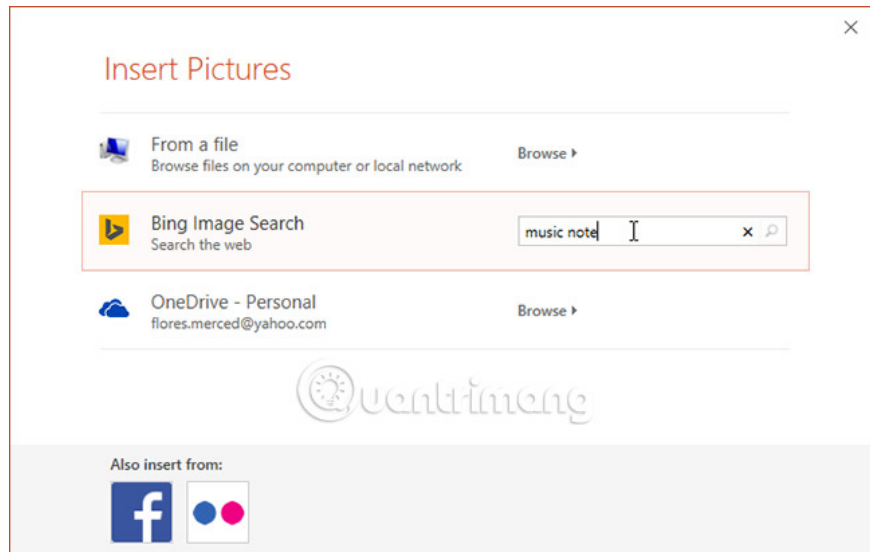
Insert Pictures

From a file
Browse files on your computer or local network

Browse ▸

Bing Image Search
Search the web

music note

OneDrive - Personal
flores.merced@yahoo.com

Browse ▸

Quantrimang

Also insert from: